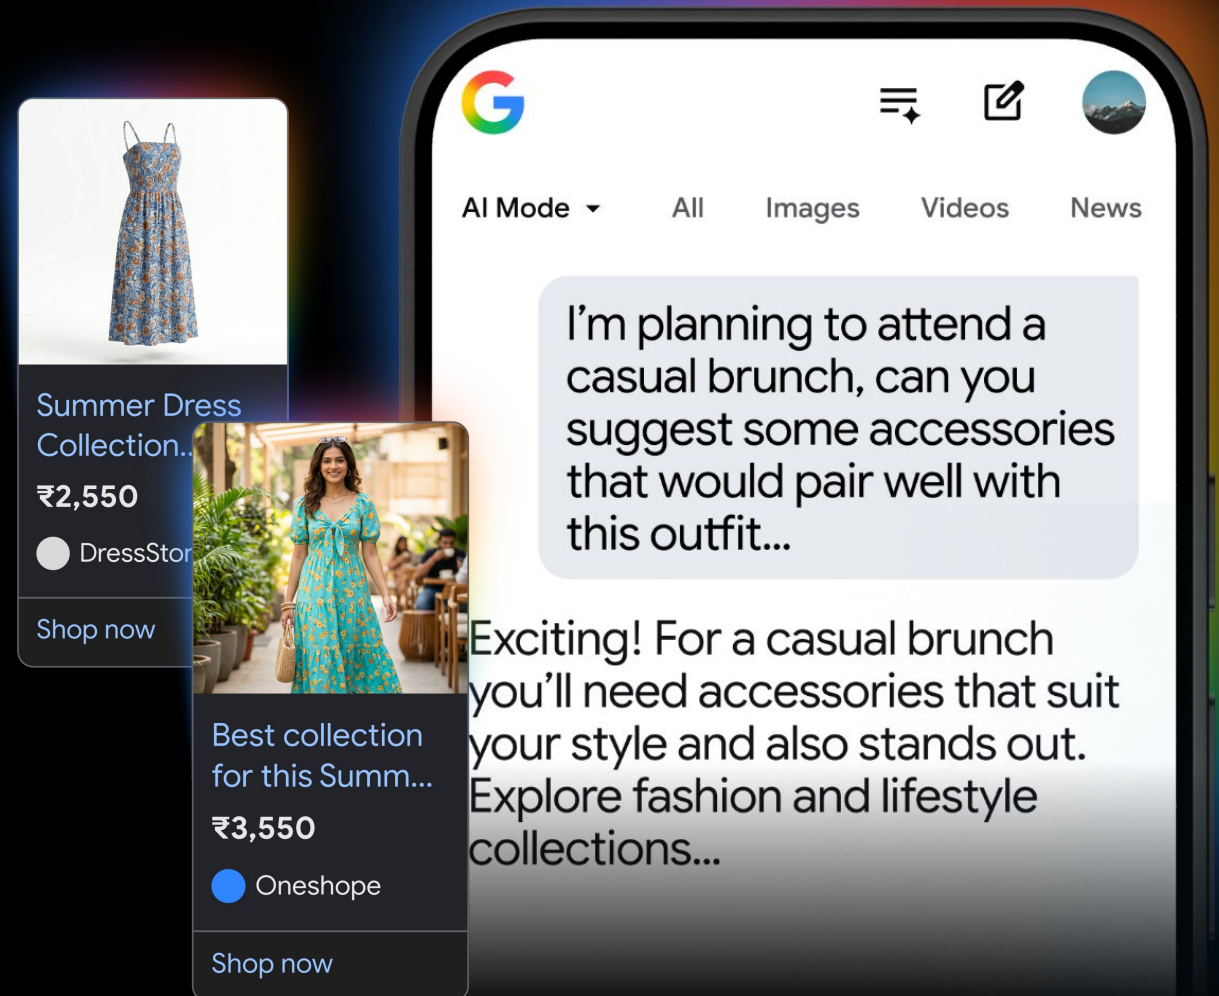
Summer Dress Collection...

₹2,550

DressStor

Shop now

Best collection for this Summ...

₹3,550

Oneshope

Shop now

G

AI Mode All Images Videos News

I'm planning to attend a casual brunch, can you suggest some accessories that would pair well with this outfit...

Exciting! For a casual brunch you'll need accessories that suit your style and also stands out. Explore fashion and lifestyle collections...